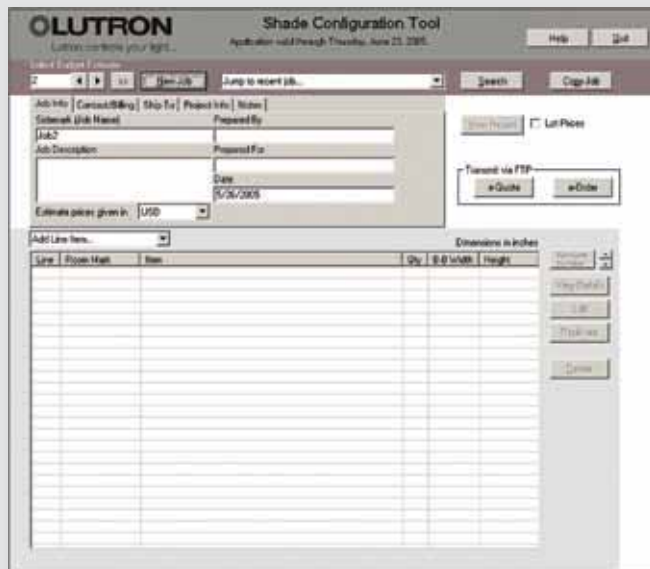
LUTRON
Lutron controls your light...

Shade Configuration Tool
Application valid through Thursday, June 23, 2005

Help
Quit

Select Existing Estimate
2
New Job
Jump to recent job...
Search
Copy Job

Job Info | Contact/Billing | Ship To | Project Info | Notes

Sidemark (Job Name)
Job2
Prepared By
Job Description
Prepared For
Date
5/26/2005
Estimate prices given in: USD

View Report
List Prices

Transmit via FTP
Quote
Order

Add Line Item...
Dimensions in inches

| Line | Room Mark | Item | Qty | B-B Width | Height |
|---|---|---|---|---|---|
| | | | | | |

Renumber Lines
View Details
Edit
Duplicate
Delete